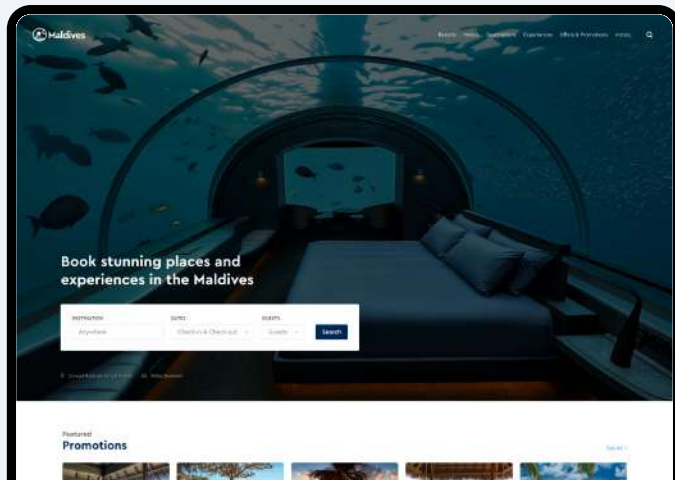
Maldives

Resorts Hotels Guesthouses Experiences Offers & Promotions Articles

Book stunning places and experiences in the Maldives

DESTINATION
Anywhere

DATES
Check-in & Check-out

GUESTS
Guests

Search

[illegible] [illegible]

Featured
Promotions

See all